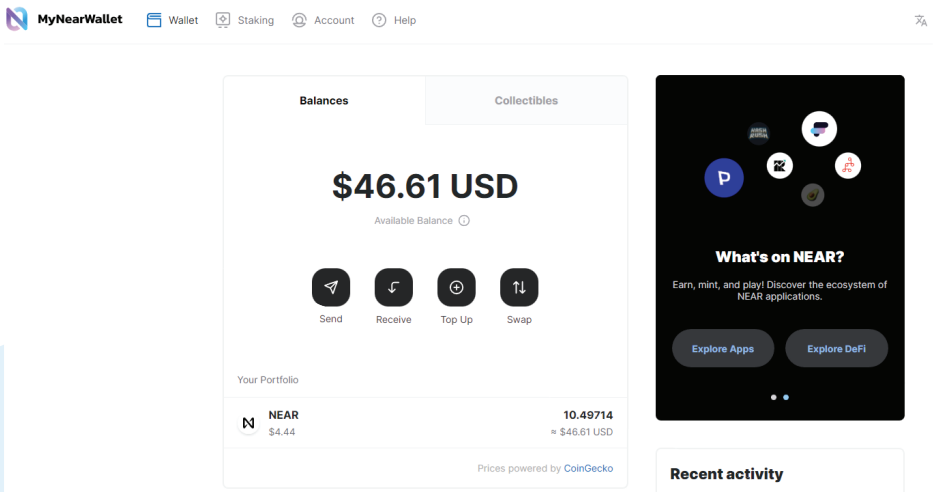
MyNearWallet Wallet Staking Account Help

Balances
Collectibles

$46.61 USD
Available Balance

Send
Receive
Top Up
Swap

Your Portfolio

NEAR
$4.44
10.49714
≈ $46.61 USD

Prices powered by CoinGecko

What's on NEAR?

Earn, mint, and play! Discover the ecosystem of NEAR applications.

Explore Apps
Explore DeFi

Recent activity